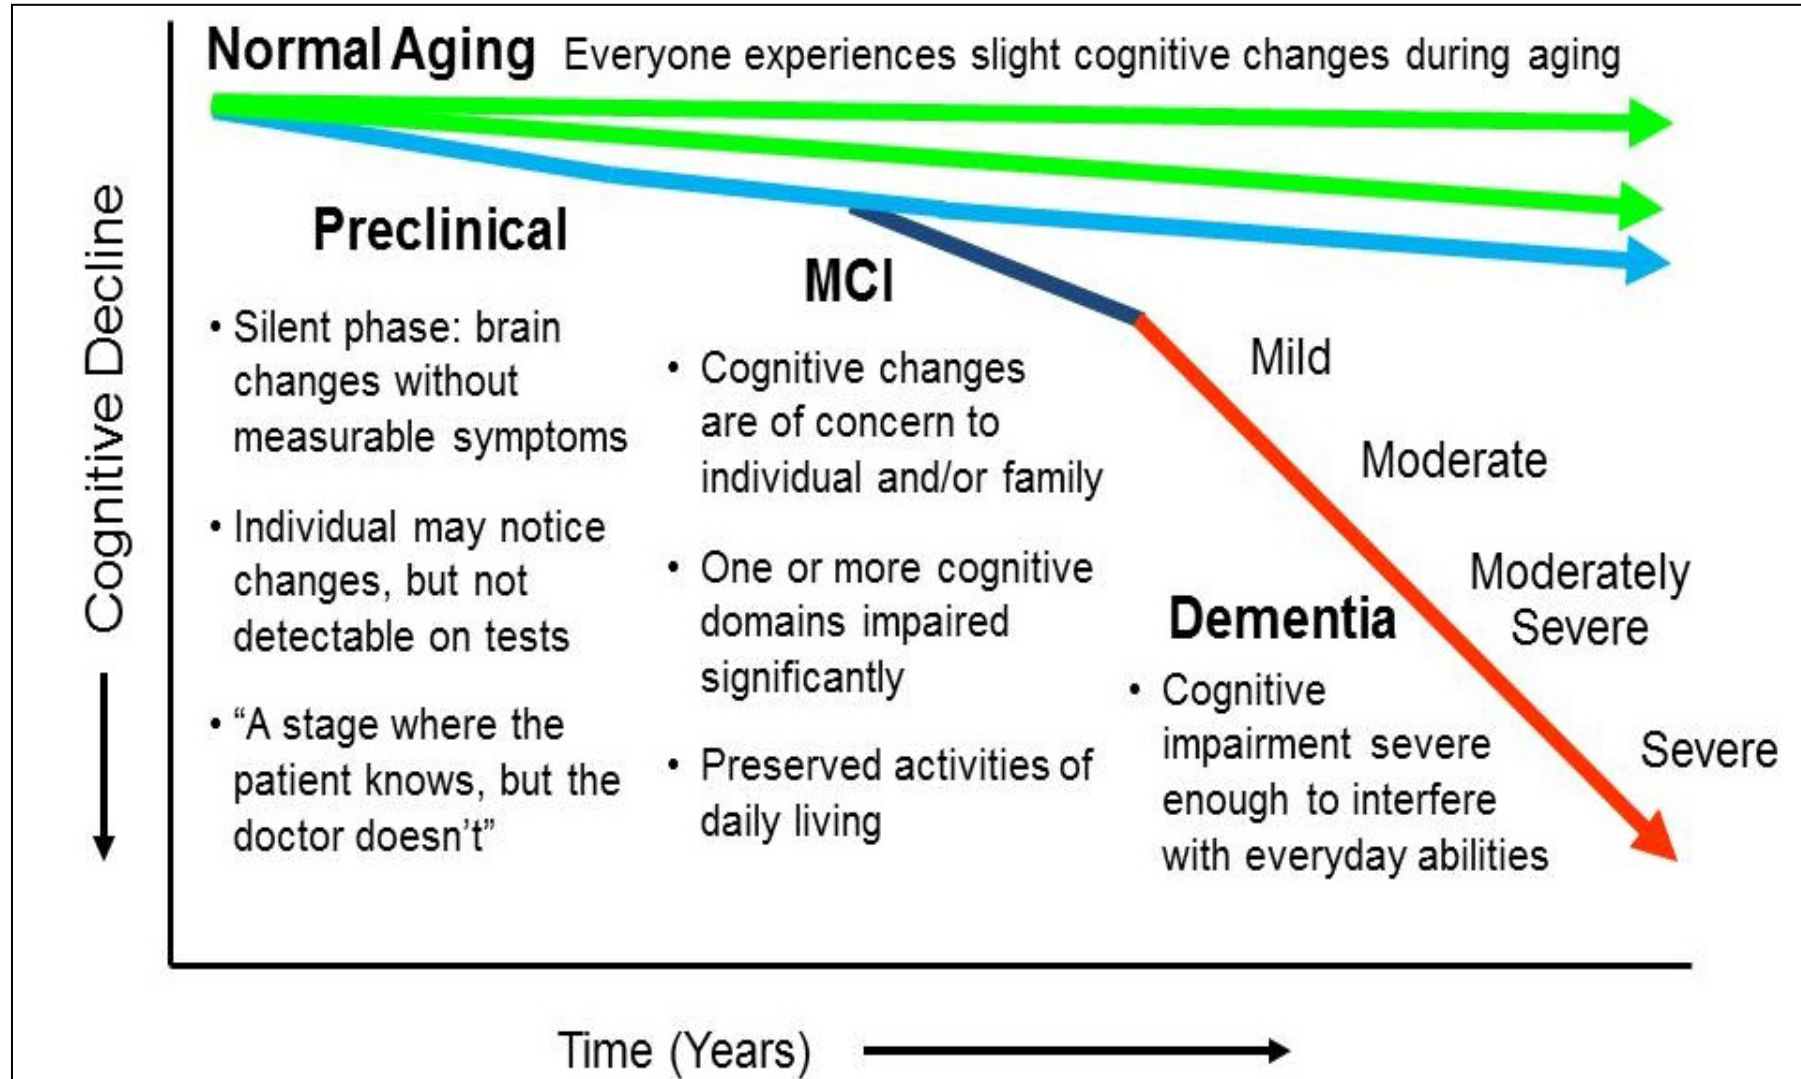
Normal Aging Everyone experiences slight cognitive changes during aging

Cognitive Decline

Preclinical

• Silent phase: brain changes without measurable symptoms

• Individual may notice changes, but not detectable on tests

• "A stage where the patient knows, but the doctor doesn't"

MCI

• Cognitive changes are of concern to individual and/or family

• One or more cognitive domains impaired significantly

• Preserved activities of daily living

Mild

Moderate

Moderately Severe

Severe

Dementia

• Cognitive impairment severe enough to interfere with everyday abilities

Time (Years)